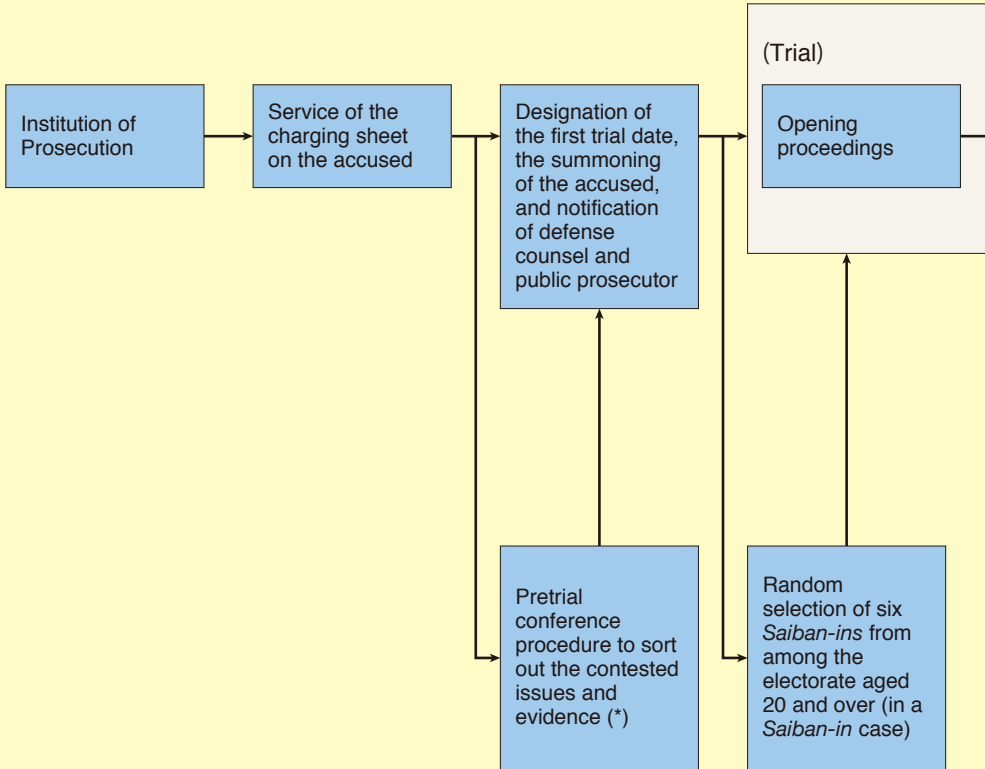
Institution of Prosecution

Service of the charging sheet on the accused

Designation of the first trial date, the summoning of the accused, and notification of defense counsel and public prosecutor

(Trial)

Opening proceedings

Pretrial conference procedure to sort out the contested issues and evidence (*)

Random selection of six *Saiban-ins* from among the electorate aged 20 and over (in a *Saiban-in* case)